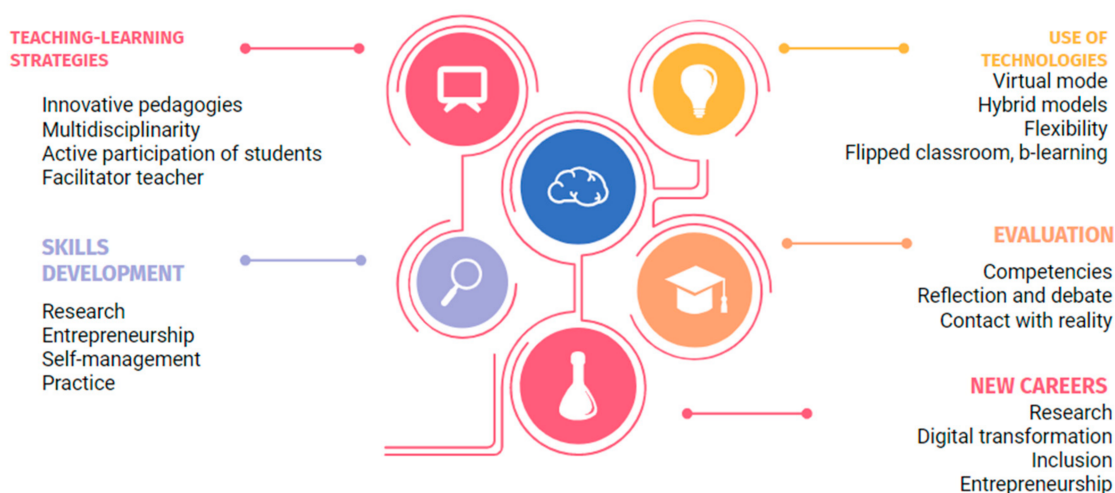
TEACHING-LEARNING STRATEGIES

Innovative pedagogies
Multidisciplinarity
Active participation of students
Facilitator teacher

SKILLS DEVELOPMENT

Research
Entrepreneurship
Self-management
Practice

USE OF TECHNOLOGIES

Virtual mode
Hybrid models
Flexibility
Flipped classroom, b-learning

EVALUATION

Competencies
Reflection and debate
Contact with reality

NEW CAREERS

Research
Digital transformation
Inclusion
Entrepreneurship